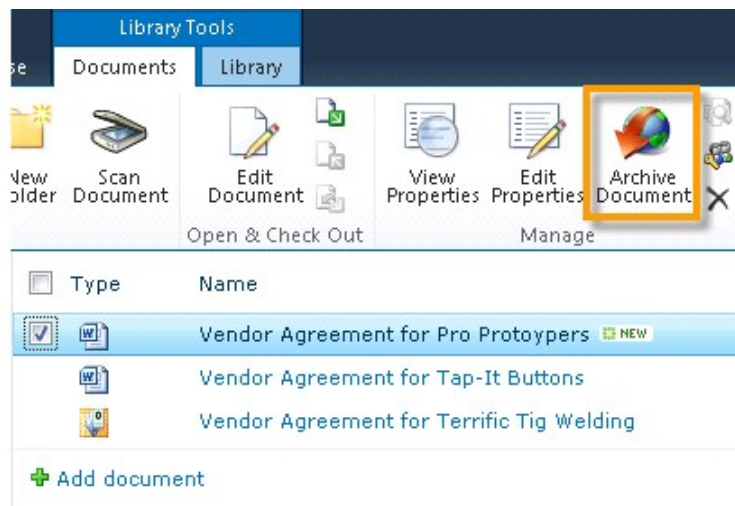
Library Tools

se Documents Library

New older

Scan Document

Edit Document

Open & Check Out

View Properties

Edit Properties

Archive Document

Manage

| | Type | Name |
|---|---|---|
| ☑ | | Vendor Agreement for Pro Protoypers NEW |
| | | Vendor Agreement for Tap-It Buttons |
| | | Vendor Agreement for Terrific Tig Welding |

Add document